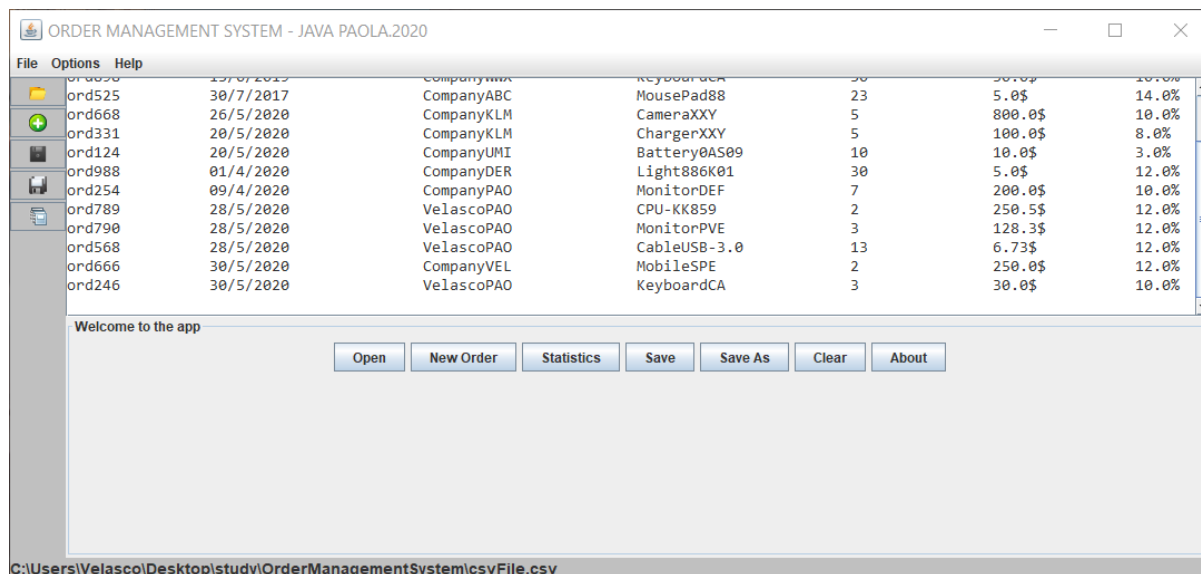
ORDER MANAGEMENT SYSTEM - JAVA PAOLA.2020

File Options Help

| | | | | | | |
|---|---|---|---|---|---|---|
| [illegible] | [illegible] | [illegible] | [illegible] | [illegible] | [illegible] | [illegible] |
| ord525 | 30/7/2017 | CompanyABC | MousePad88 | 23 | 5.0$ | 14.0% |
| ord668 | 26/5/2020 | CompanyKLM | CameraXXY | 5 | 800.0$ | 10.0% |
| ord331 | 20/5/2020 | CompanyKLM | ChargerXXY | 5 | 100.0$ | 8.0% |
| ord124 | 20/5/2020 | CompanyUMI | Battery0AS09 | 10 | 10.0$ | 3.0% |
| ord988 | 01/4/2020 | CompanyDER | Light886K01 | 30 | 5.0$ | 12.0% |
| ord254 | 09/4/2020 | CompanyPAO | MonitorDEF | 7 | 200.0$ | 10.0% |
| ord789 | 28/5/2020 | VelascoPAO | CPU-KK859 | 2 | 250.5$ | 12.0% |
| ord790 | 28/5/2020 | VelascoPAO | MonitorPVE | 3 | 128.3$ | 12.0% |
| ord568 | 28/5/2020 | VelascoPAO | CableUSB-3.0 | 13 | 6.73$ | 12.0% |
| ord666 | 30/5/2020 | CompanyVEL | MobileSPE | 2 | 250.0$ | 12.0% |
| ord246 | 30/5/2020 | VelascoPAO | KeyboardCA | 3 | 30.0$ | 10.0% |

Welcome to the app

Open New Order Statistics Save Save As Clear About

C:\Users\Velasco\Desktop\study\OrderManagementSystem\csvFile.csv